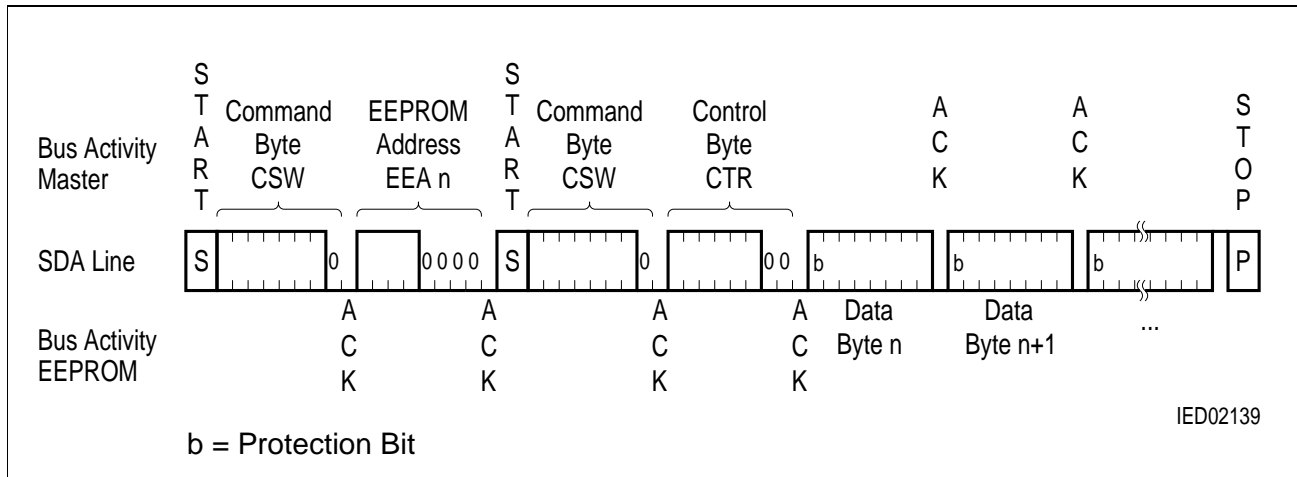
Bus Activity Master

S T A R T

Command Byte CSW

EEPROM Address EEA n

S T A R T

Command Byte CSW

Control Byte CTR

A C K

A C K

S T O P

SDA Line

S

0

0 0 0 0

S

0

0 0

b

b

b

P

Bus Activity EEPROM

A C K

A C K

A C K

A C K

Data Byte n

Data Byte n+1

...

IED02139

b = Protection Bit